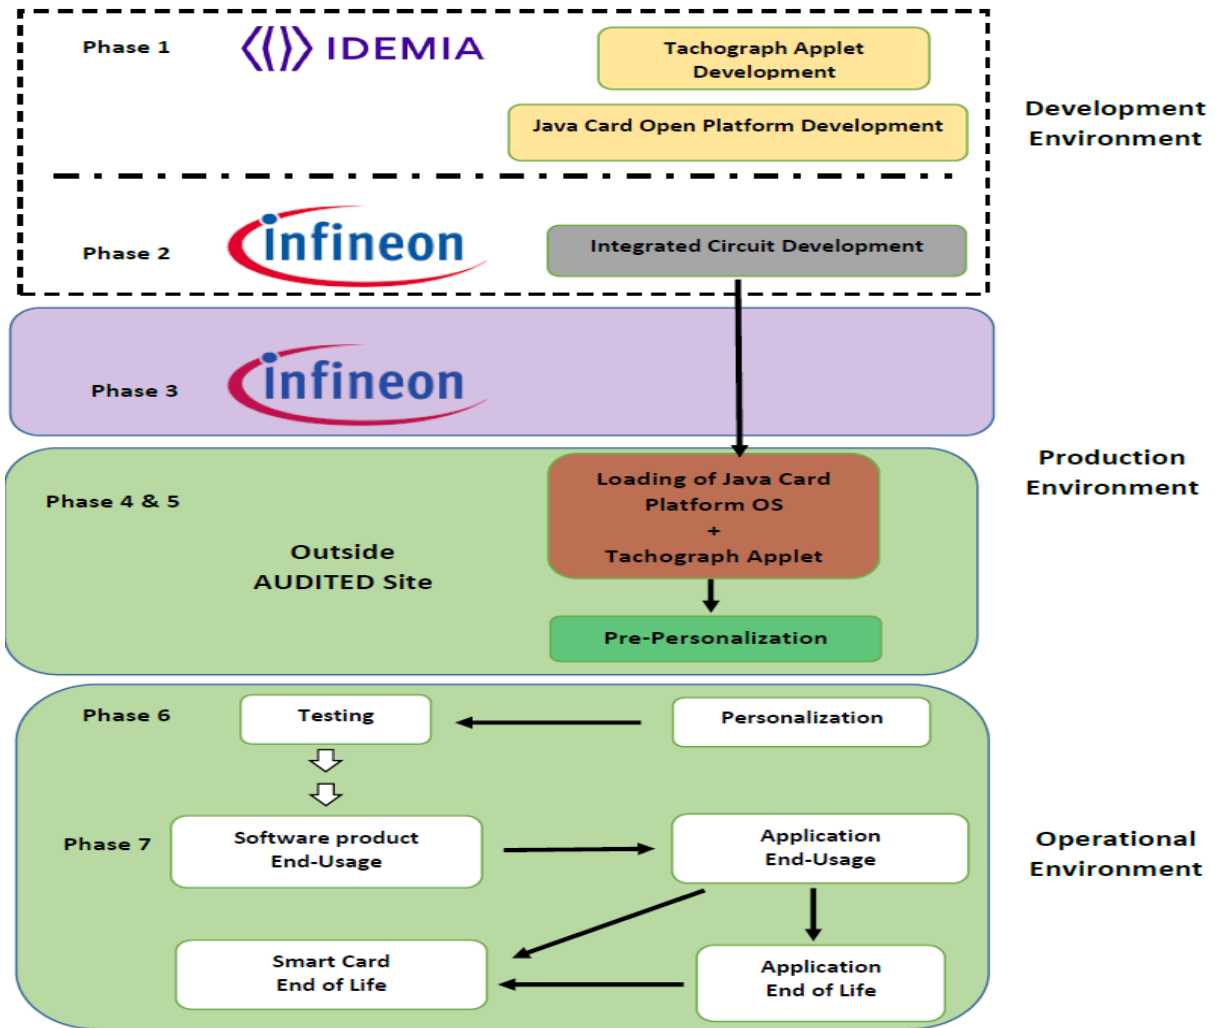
Phase 1

IDEMIA

Tachograph Applet Development

Java Card Open Platform Development

Development Environment

Phase 2

infineon

Integrated Circuit Development

Phase 3

infineon

Production Environment

Phase 4 & 5

Outside AUDITED Site

Loading of Java Card Platform OS + Tachograph Applet

Pre-Personalization

Phase 6

Testing

Personalization

Phase 7

Software product End-Usage

Application End-Usage

Operational Environment

Smart Card End of Life

Application End of Life